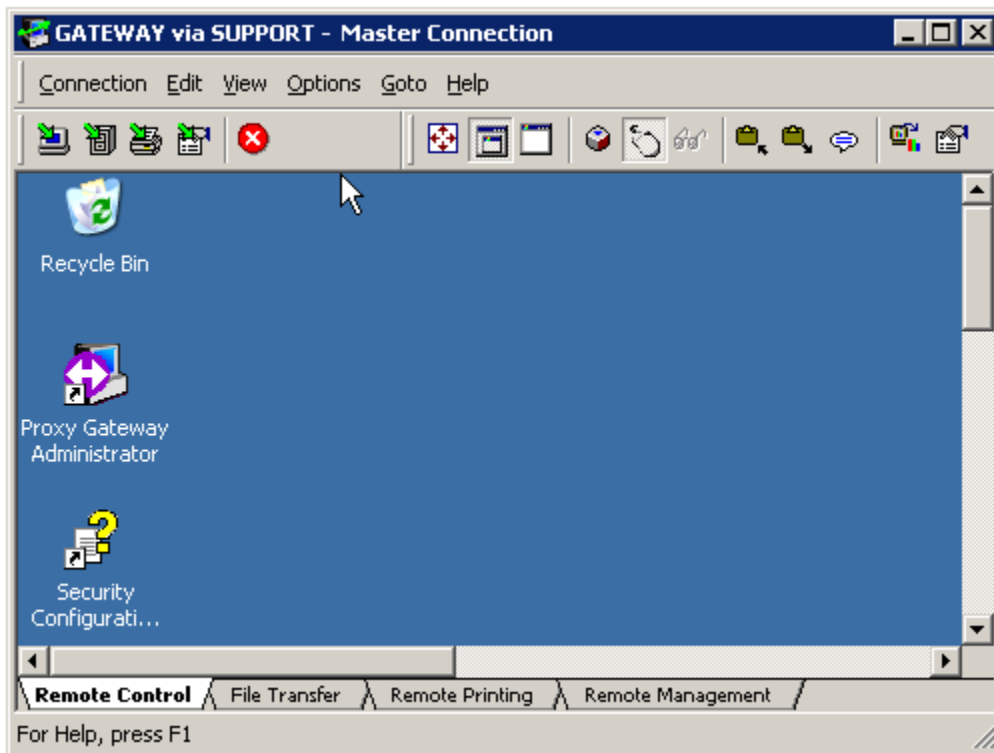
GATEWAY via SUPPORT - Master Connection

Connection Edit View Options Goto Help

Recycle Bin

Proxy Gateway Administrator

Security Configurati...

Remote Control
File Transfer
Remote Printing
Remote Management

For Help, press F1